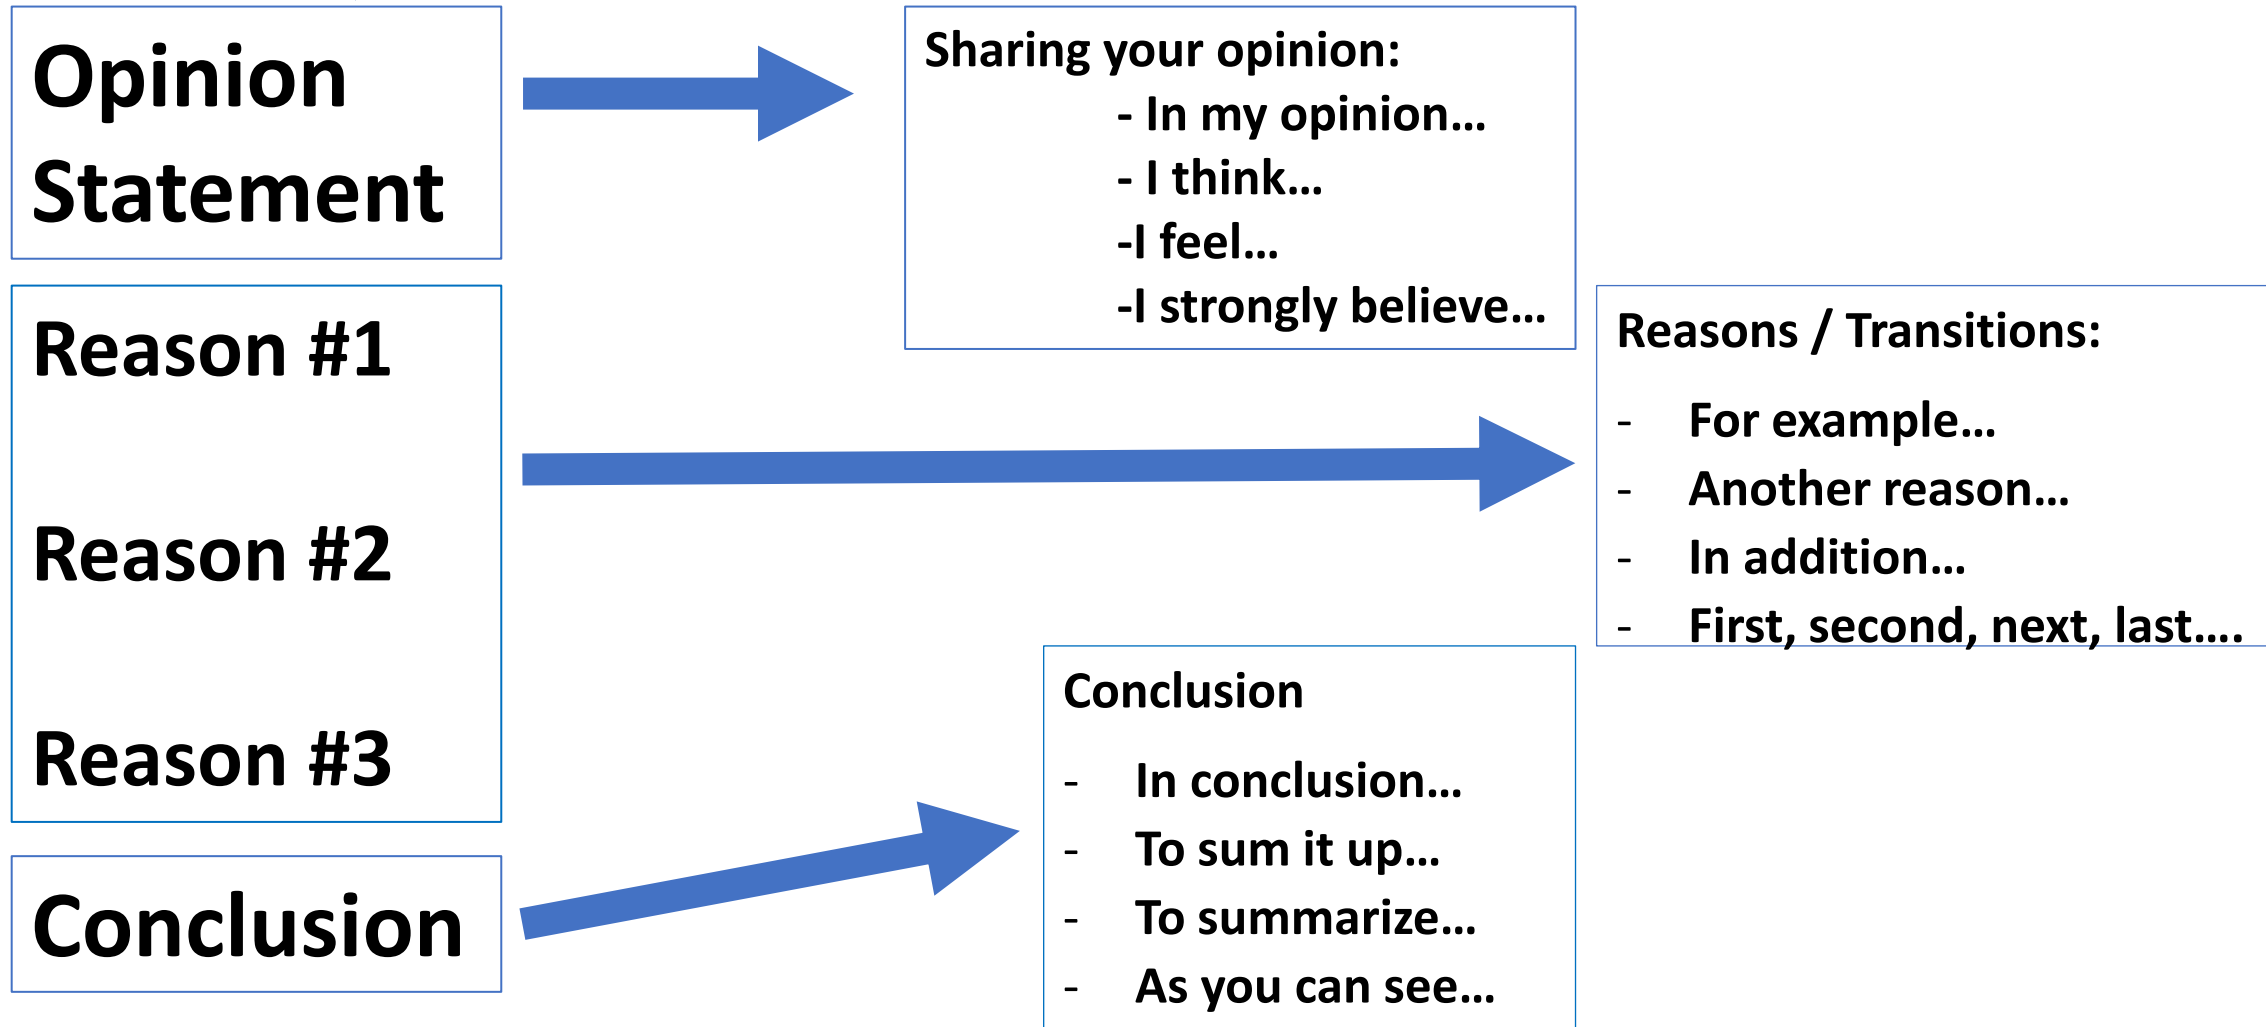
Opinion Statement

Sharing your opinion:
- In my opinion…
- I think…
-I feel…
-I strongly believe…

Reason #1

Reason #2

Reason #3

Reasons / Transitions:
- For example…
- Another reason…
- In addition…
- First, second, next, last….

Conclusion

Conclusion
- In conclusion…
- To sum it up…
- To summarize…
- As you can see…